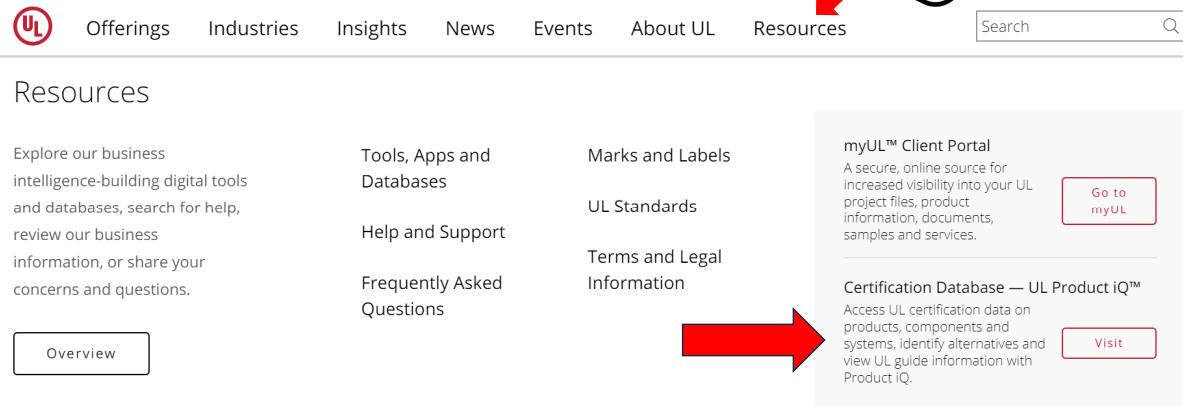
UL

Offerings Industries Insights News Events About UL Resources

Search

Resources

Explore our business intelligence-building digital tools and databases, search for help, review our business information, or share your concerns and questions.

Overview

Tools, Apps and Databases

Help and Support

Frequently Asked Questions

Marks and Labels

UL Standards

Terms and Legal Information

myUL™ Client Portal

A secure, online source for increased visibility into your UL project files, product information, documents, samples and services.

Go to myUL

Certification Database — UL Product iQ™

Access UL certification data on products, components and systems, identify alternatives and view UL guide information with Product iQ.

Visit